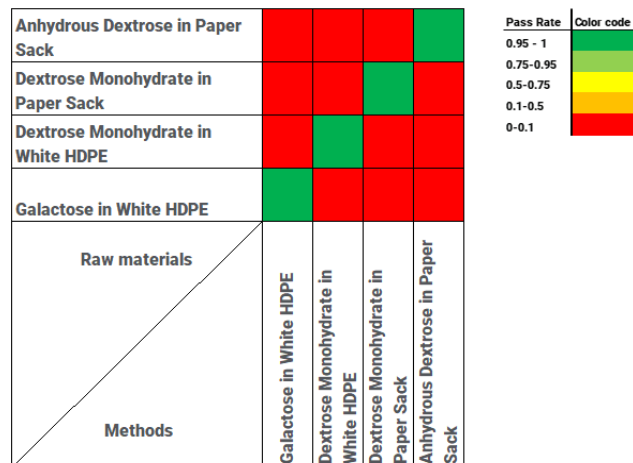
| Anhydrous Dextrose in Paper Sack | | | | |
|---|---|---|---|---|
| Dextrose Monohydrate in Paper Sack | | | | |
| Dextrose Monohydrate in White HDPE | | | | |
| Galactose in White HDPE | | | | |
| Raw materials / Methods | Galactose in White HDPE | Dextrose Monohydrate in White HDPE | Dextrose Monohydrate in Paper Sack | Anhydrous Dextrose in Paper Sack |

| Pass Rate | Color code |
|---|---|
| 0.95 - 1 | |
| 0.75-0.95 | |
| 0.5-0.75 | |
| 0.1-0.5 | |
| 0-0.1 | |